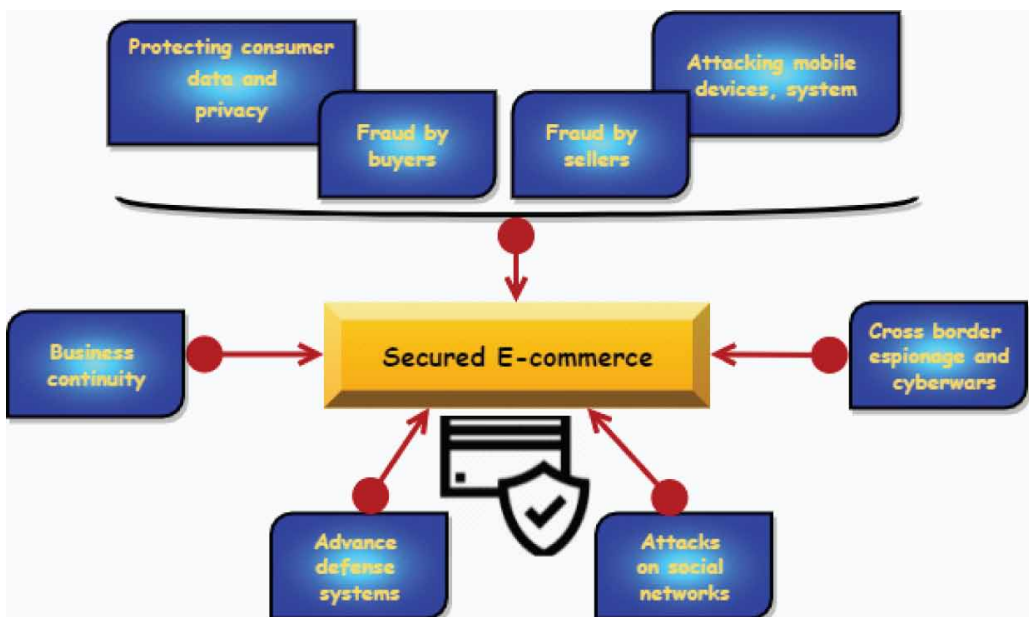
Protecting consumer data and privacy

Fraud by buyers

Fraud by sellers

Attacking mobile devices, system

Business continuity

Secured E-commerce

Cross border espionage and cyberwars

Advance defense systems

Attacks on social networks